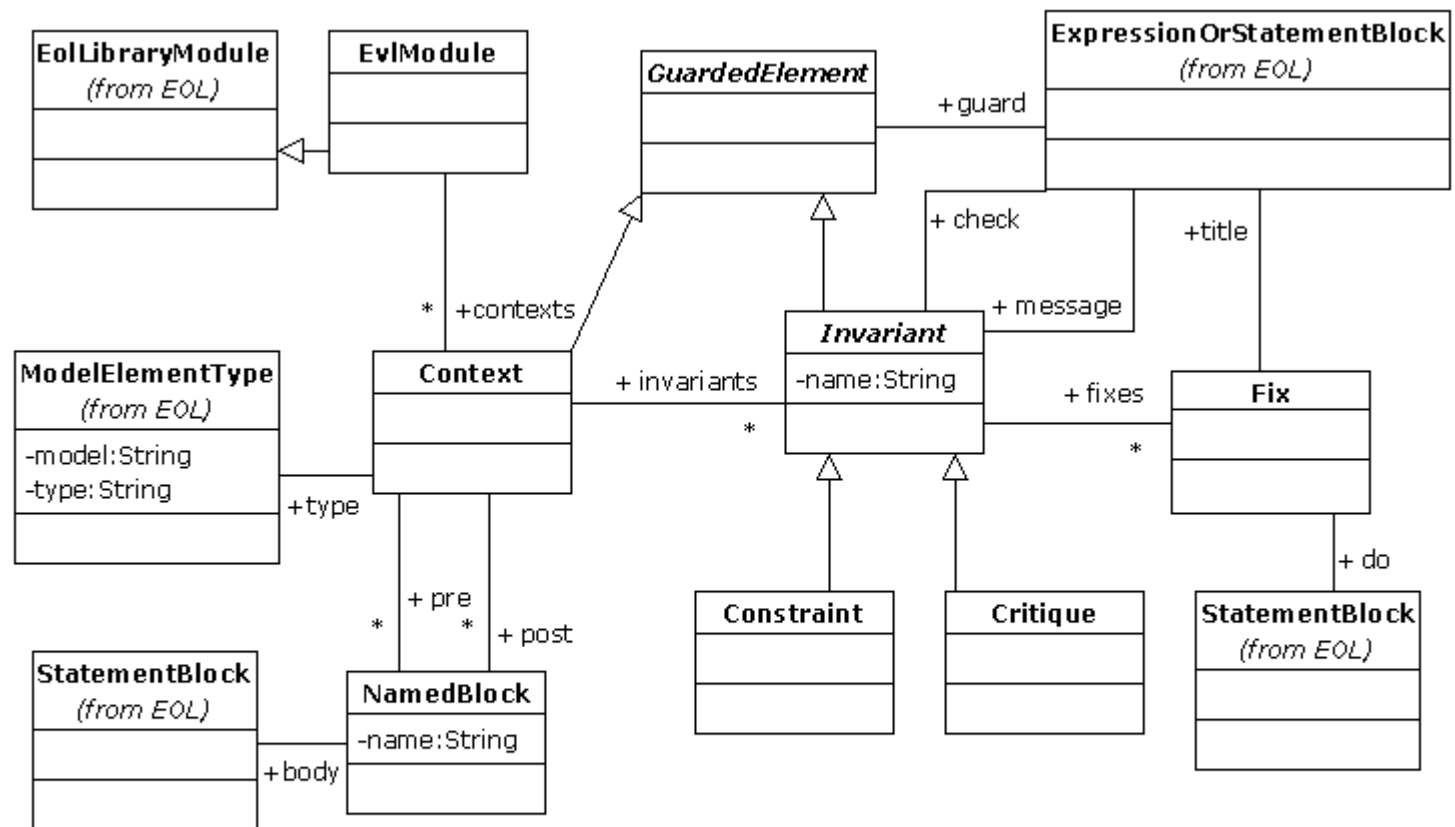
EolLibraryModule
(from EOL)

EvlModule

GuardedElement

ExpressionOrStatementBlock
(from EOL)

+guard

+ check

+title

* +contexts

+ message

Invariant
-name:String

ModelElementType
(from EOL)
-model:String
-type:String

Context

+ invariants

*

+ fixes

*

Fix

+type

+ do

* + pre

* + post

Constraint

Critique

StatementBlock
(from EOL)

StatementBlock
(from EOL)

NamedBlock
-name:String

+body